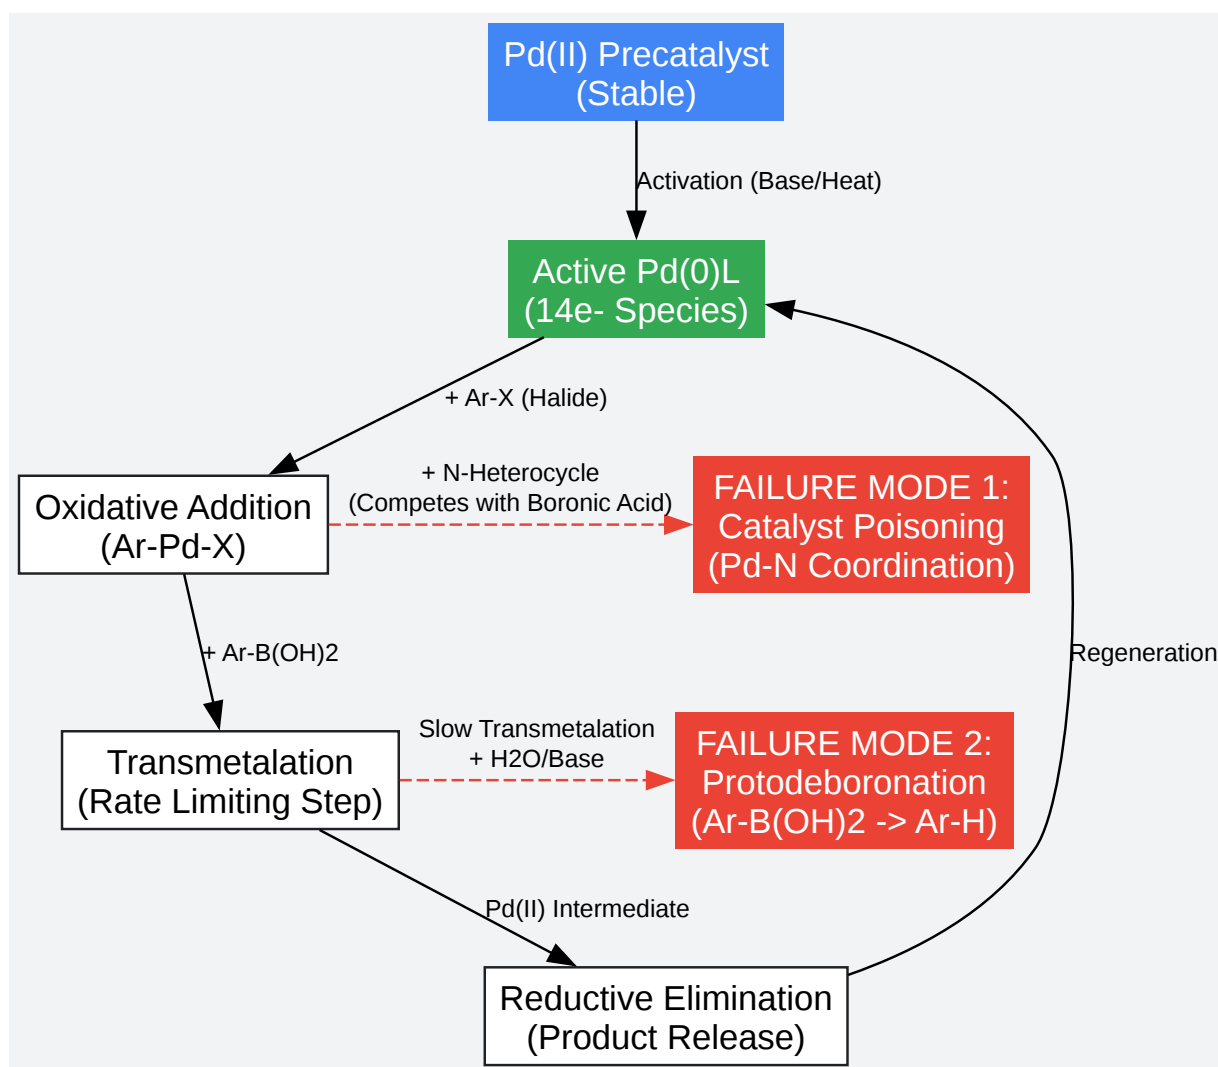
Pd(II) Precatalyst
(Stable)

Activation (Base/Heat)

Active Pd(0)L
(14e- Species)

+ Ar-X (Halide)

Oxidative Addition
(Ar-Pd-X)

+ N-Heterocycle
(Competes with Boronic Acid)

FAILURE MODE 1:
Catalyst Poisoning
(Pd-N Coordination)

+ Ar-B(OH)2

Regeneration

Transmetalation
(Rate Limiting Step)

Slow Transmetalation
+ H2O/Base

FAILURE MODE 2:
Protodeboronation
(Ar-B(OH)2 -> Ar-H)

Pd(II) Intermediate

Reductive Elimination
(Product Release)